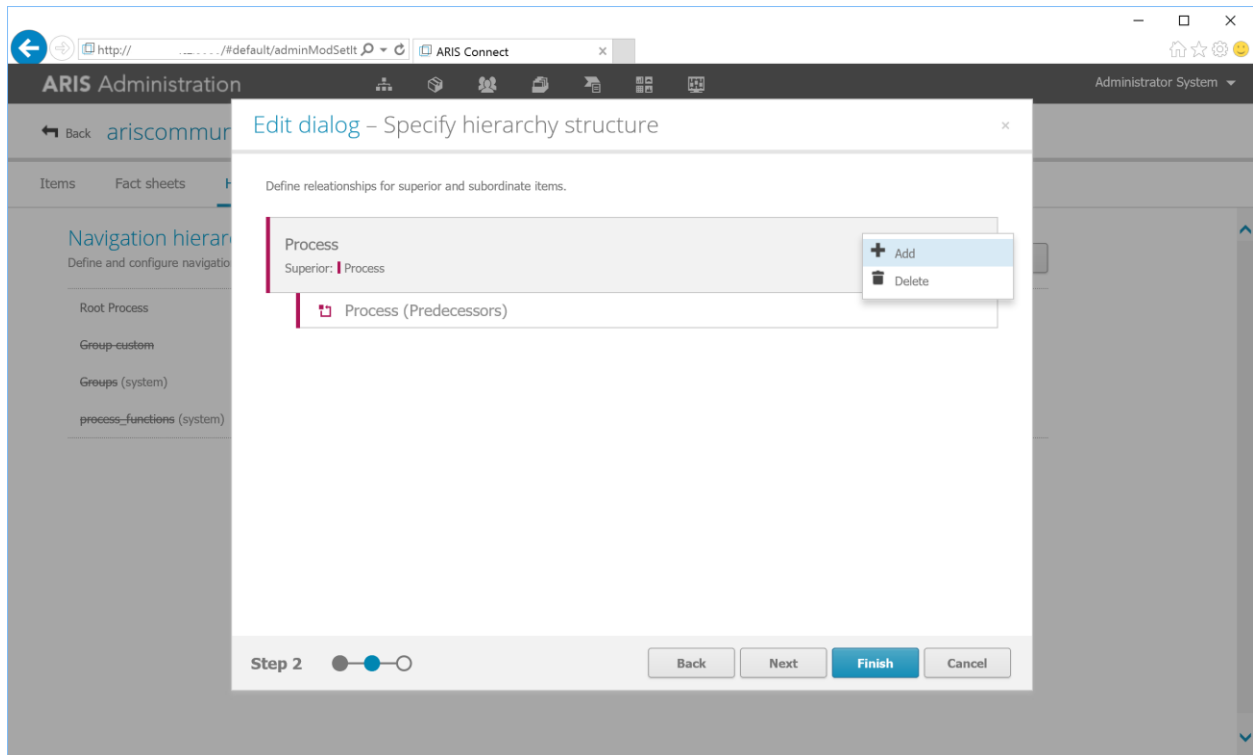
http:// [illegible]/#default/adminModSetIt
ARIS Connect

ARIS Administration

Administrator System

Back ariscommur

Items Fact sheets H

Navigation hierar
Define and configure navigatio

Root Process

Group custom

Groups (system)

process_functions (system)

Edit dialog – Specify hierarchy structure

Define releationships for superior and subordinate items.

Process
Superior: Process

Add
Delete

Process (Predecessors)

Step 2

Back Next Finish Cancel